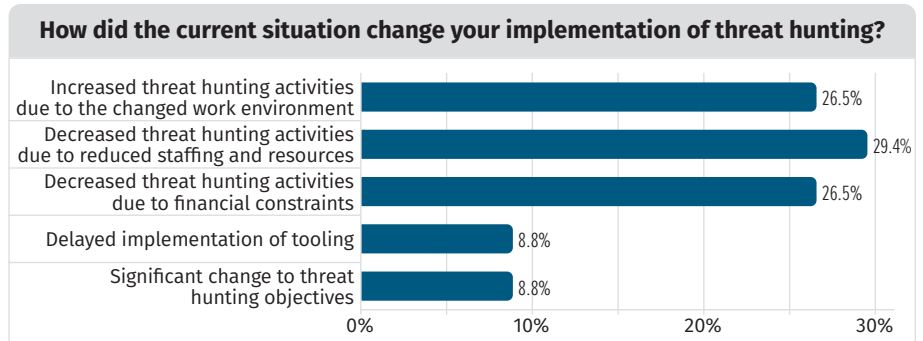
How did the current situation change your implementation of threat hunting?

Increased threat hunting activities due to the changed work environment 26.5%

Decreased threat hunting activities due to reduced staffing and resources 29.4%

Decreased threat hunting activities due to financial constraints 26.5%

Delayed implementation of tooling 8.8%

Significant change to threat hunting objectives 8.8%

0% 10% 20% 30%